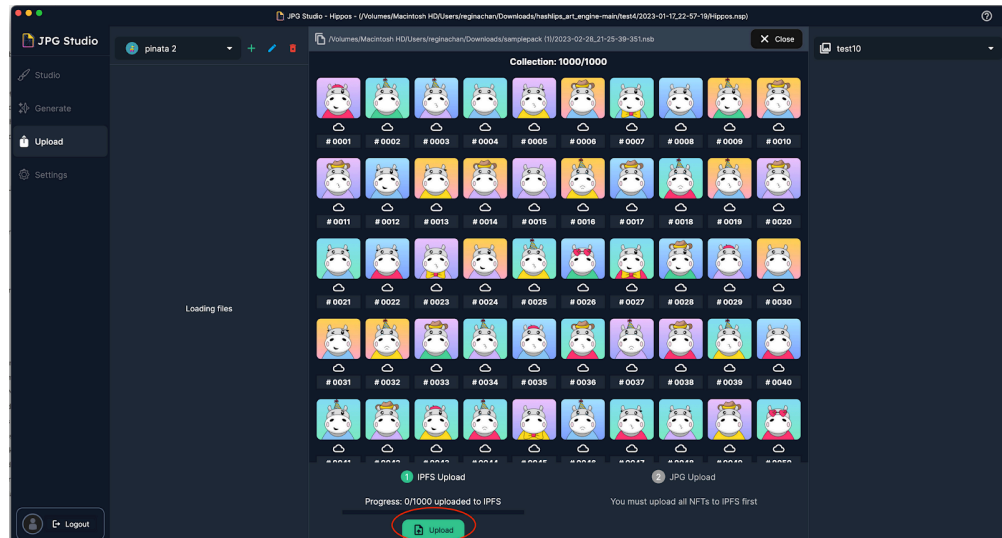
JPG Studio - Hippos - (/Volumes/Macintosh HD/Users/reginachan/Downloads/hashlips_art_engine-main/test4/2023-01-17_22-57-19/Hippos.nsp)

JPG Studio

Studio
Generate
Upload
Settings

Logout

pinata 2

Loading files

/Volumes/Macintosh HD/Users/reginachan/Downloads/samplepack (1)/2023-02-28_21-25-39-351.nsb

Close

Collection: 1000/1000

# 0001 # 0002 # 0003 # 0004 # 0005 # 0006 # 0007 # 0008 # 0009 # 0010
# 0011 # 0012 # 0013 # 0014 # 0015 # 0016 # 0017 # 0018 # 0019 # 0020
# 0021 # 0022 # 0023 # 0024 # 0025 # 0026 # 0027 # 0028 # 0029 # 0030
# 0031 # 0032 # 0033 # 0034 # 0035 # 0036 # 0037 # 0038 # 0039 # 0040
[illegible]

1 IPFS Upload
2 JPG Upload

Progress: 0/1000 uploaded to IPFS

You must upload all NFTs to IPFS first

Upload

test10